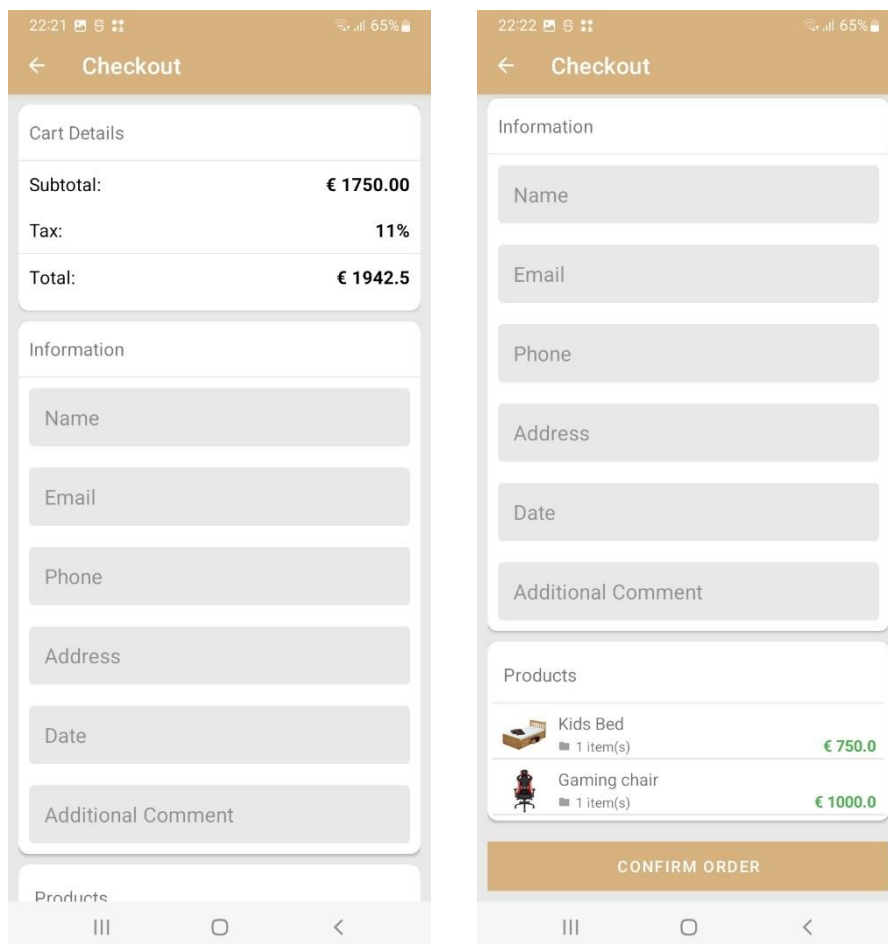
22:21 65%

Checkout

Cart Details

Subtotal: € 1750.00

Tax: 11%

Total: € 1942.5

Information

Name

Email

Phone

Address

Date

Additional Comment

Products

22:22 65%

Checkout

Information

Name

Email

Phone

Address

Date

Additional Comment

Products

Kids Bed
1 item(s) € 750.0

Gaming chair
1 item(s) € 1000.0

CONFIRM ORDER